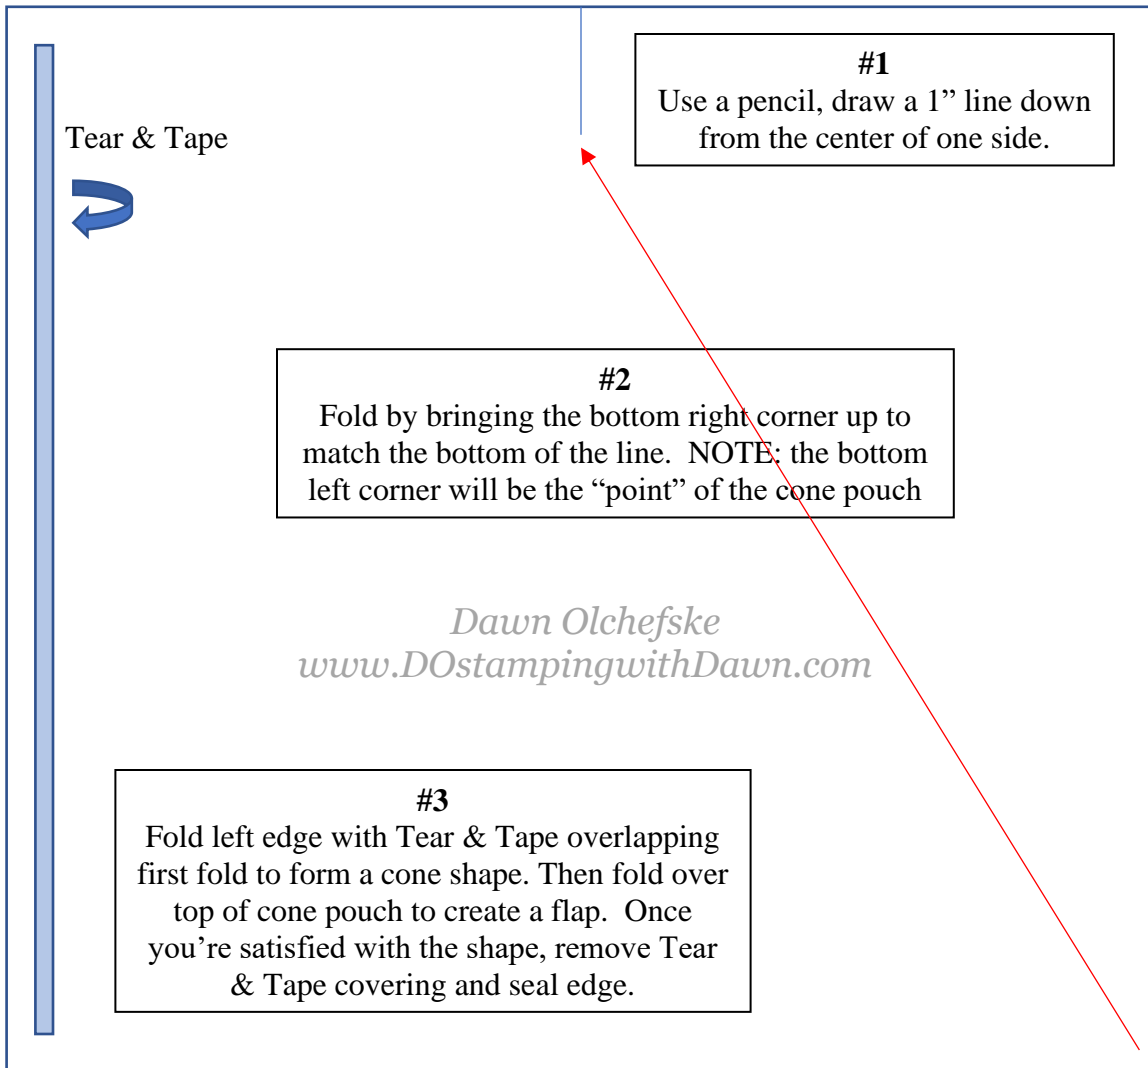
Tear & Tape

**#1**
Use a pencil, draw a 1” line down from the center of one side.

**#2**
Fold by bringing the bottom right corner up to match the bottom of the line. NOTE: the bottom left corner will be the “point” of the cone pouch

Dawn Olchefske
www.DOstampingwithDawn.com

**#3**
Fold left edge with Tear & Tape overlapping first fold to form a cone shape. Then fold over top of cone pouch to create a flap. Once you’re satisfied with the shape, remove Tear & Tape covering and seal edge.